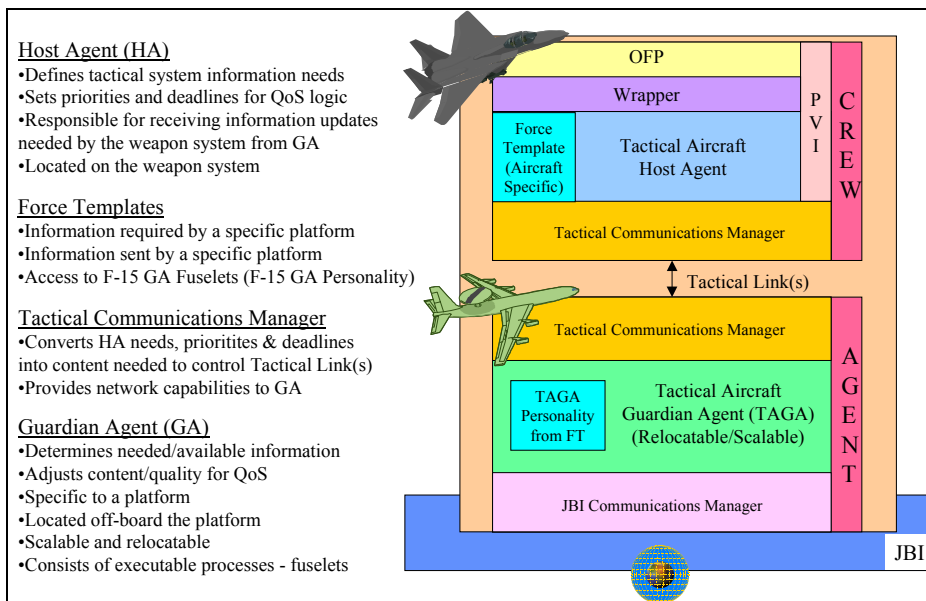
Host Agent (HA)
•Defines tactical system information needs
•Sets priorities and deadlines for QoS logic
•Responsible for receiving information updates needed by the weapon system from GA
•Located on the weapon system

Force Templates
•Information required by a specific platform
•Information sent by a specific platform
•Access to F-15 GA Fuselets (F-15 GA Personality)

Tactical Communications Manager
•Converts HA needs, prioritites & deadlines into content needed to control Tactical Link(s)
•Provides network capabilities to GA

Guardian Agent (GA)
•Determines needed/available information
•Adjusts content/quality for QoS
•Specific to a platform
•Located off-board the platform
•Scalable and relocatable
•Consists of executable processes - fuselets

OFP

Wrapper

P V I

C R E W

Force Template (Aircraft Specific)

Tactical Aircraft Host Agent

Tactical Communications Manager

Tactical Link(s)

Tactical Communications Manager

A G E N T

TAGA Personality from FT

Tactical Aircraft Guardian Agent (TAGA) (Relocatable/Scalable)

JBI Communications Manager

JBI